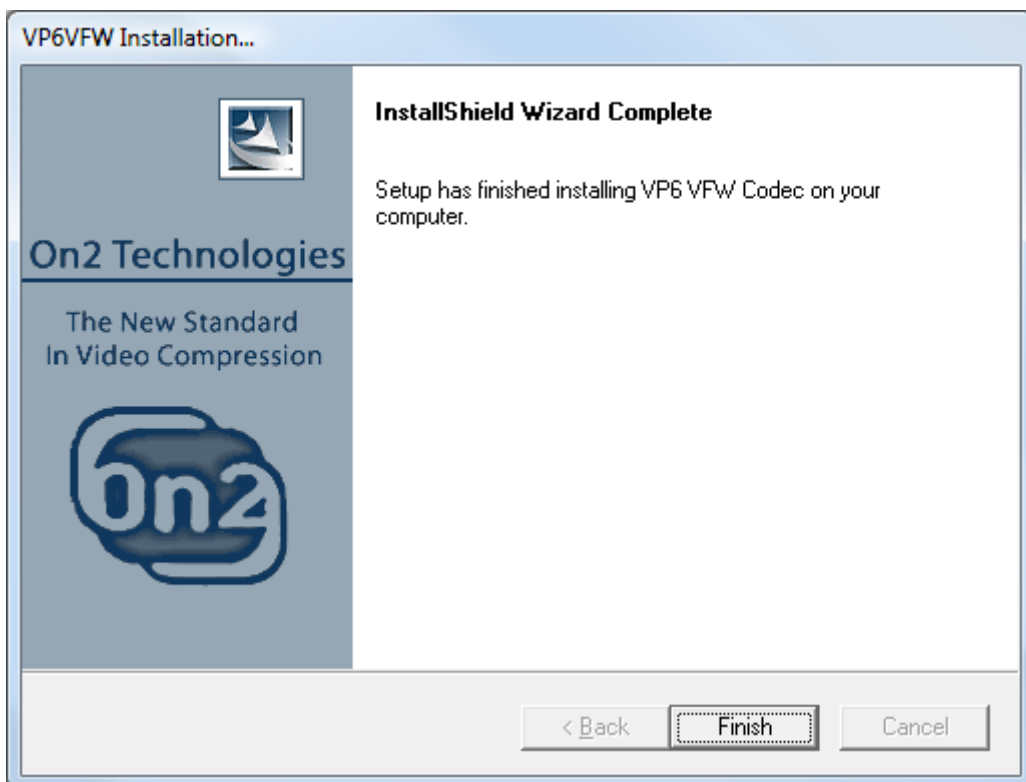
VP6VFW Installation...

On2 Technologies

The New Standard
In Video Compression

On2

InstallShield Wizard Complete

Setup has finished installing VP6 VFW Codec on your computer.

< Back

Finish

Cancel